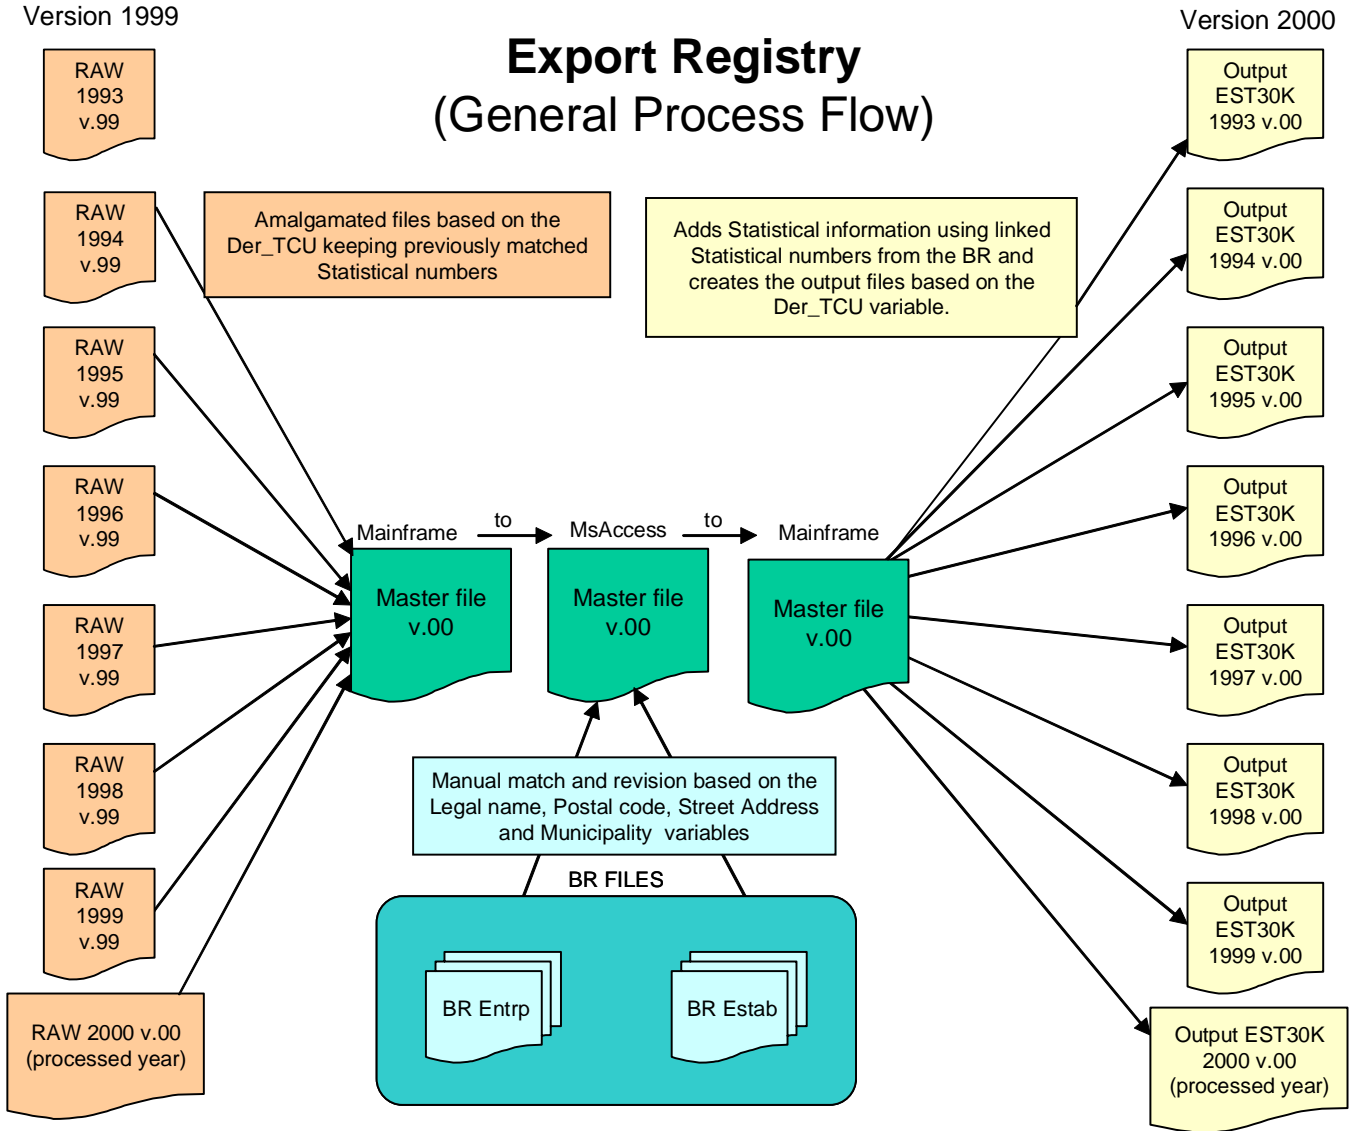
Version 1999

Export Registry
(General Process Flow)

Version 2000

RAW 1993 v.99

RAW 1994 v.99

RAW 1995 v.99

RAW 1996 v.99

RAW 1997 v.99

RAW 1998 v.99

RAW 1999 v.99

RAW 2000 v.00 (processed year)

Amalgamated files based on the Der_TCU keeping previously matched Statistical numbers

Adds Statistical information using linked Statistical numbers from the BR and creates the output files based on the Der_TCU variable.

Mainframe

to

MsAccess

to

Mainframe

Master file v.00

Master file v.00

Master file v.00

Manual match and revision based on the Legal name, Postal code, Street Address and Municipality variables

BR FILES

BR Entrp

BR Estab

Output EST30K 1993 v.00

Output EST30K 1994 v.00

Output EST30K 1995 v.00

Output EST30K 1996 v.00

Output EST30K 1997 v.00

Output EST30K 1998 v.00

Output EST30K 1999 v.00

Output EST30K 2000 v.00 (processed year)